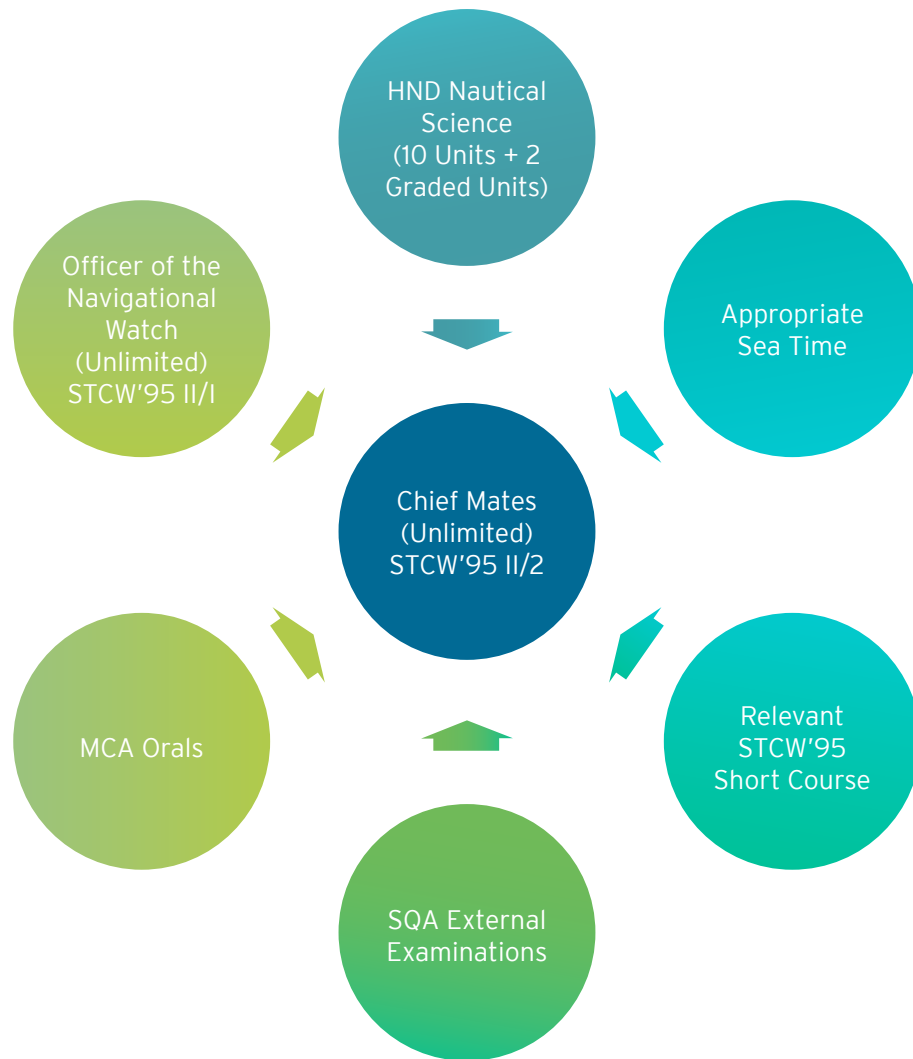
HND Nautical Science (10 Units + 2 Graded Units)

Appropriate Sea Time

Relevant STCW'95 Short Course

SQA External Examinations

MCA Orals

Officer of the Navigational Watch (Unlimited) STCW'95 II/I

Chief Mates (Unlimited) STCW'95 II/2